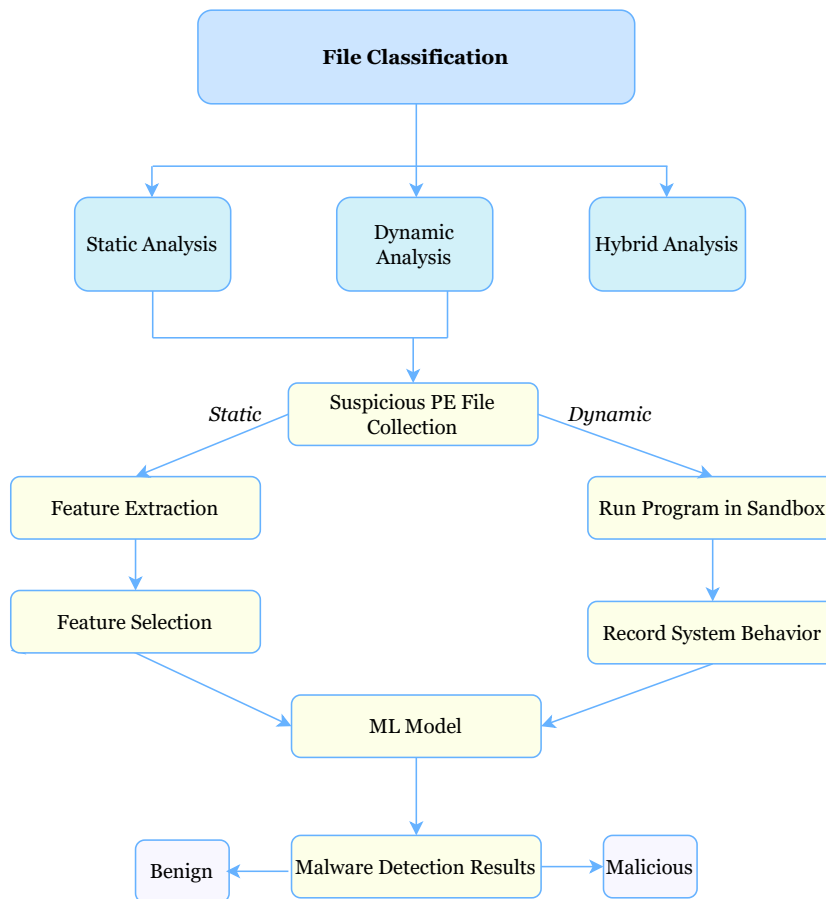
File Classification

Static Analysis

Dynamic Analysis

Hybrid Analysis

Suspicious PE File Collection

Static

Dynamic

Feature Extraction

Run Program in Sandbox

Feature Selection

Record System Behavior

ML Model

Benign

Malware Detection Results

Malicious